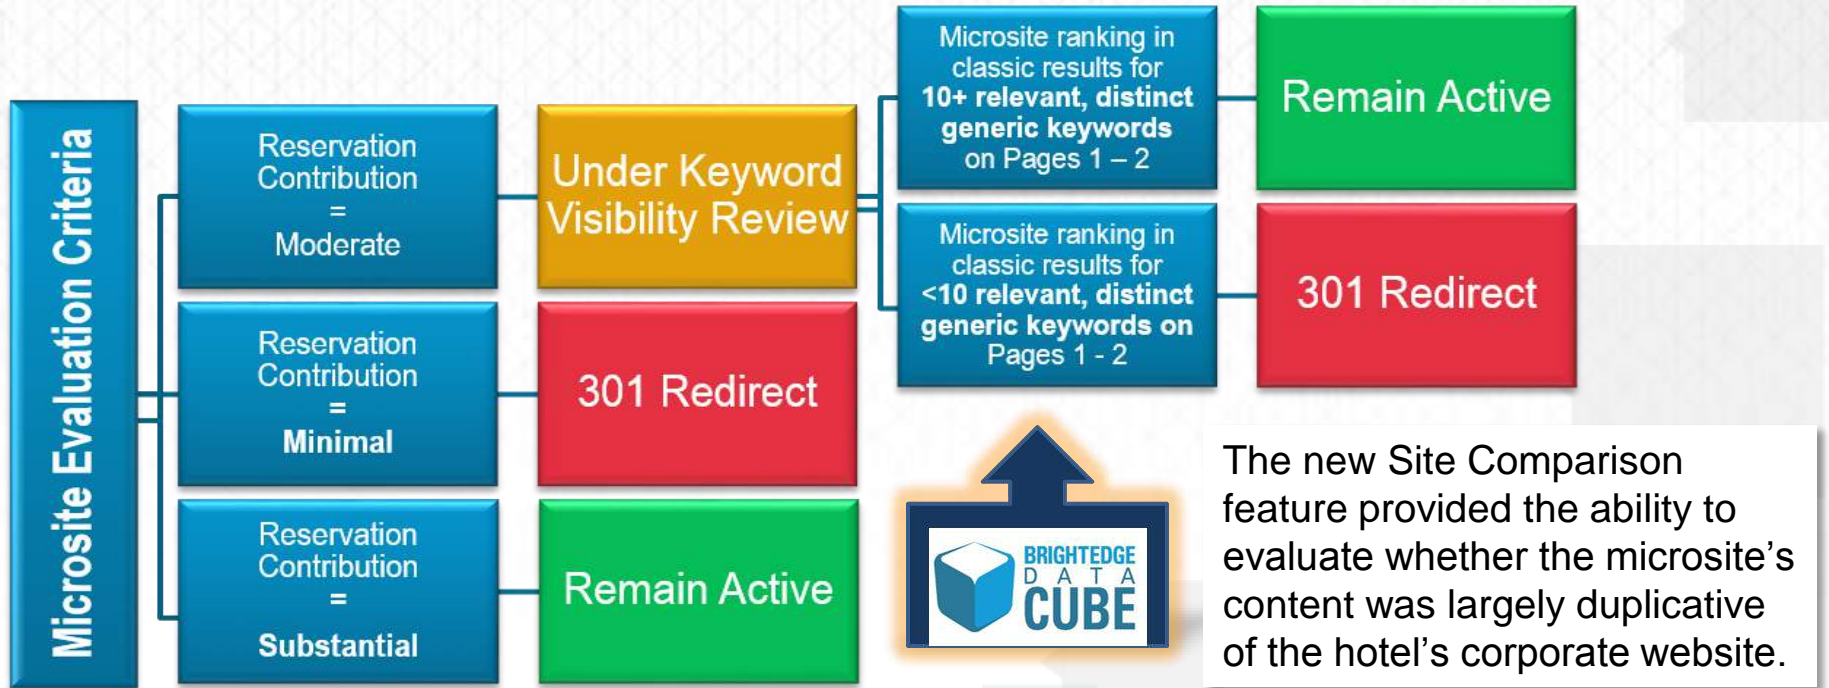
Microsite Evaluation Criteria

Reservation Contribution = Moderate

Under Keyword Visibility Review

Microsite ranking in classic results for 10+ relevant, distinct generic keywords on Pages 1 – 2

Remain Active

Microsite ranking in classic results for <10 relevant, distinct generic keywords on Pages 1 - 2

301 Redirect

Reservation Contribution = Minimal

301 Redirect

Reservation Contribution = Substantial

Remain Active

BRIGHTEDGE DATA CUBE

The new Site Comparison feature provided the ability to evaluate whether the microsite's content was largely duplicative of the hotel's corporate website.